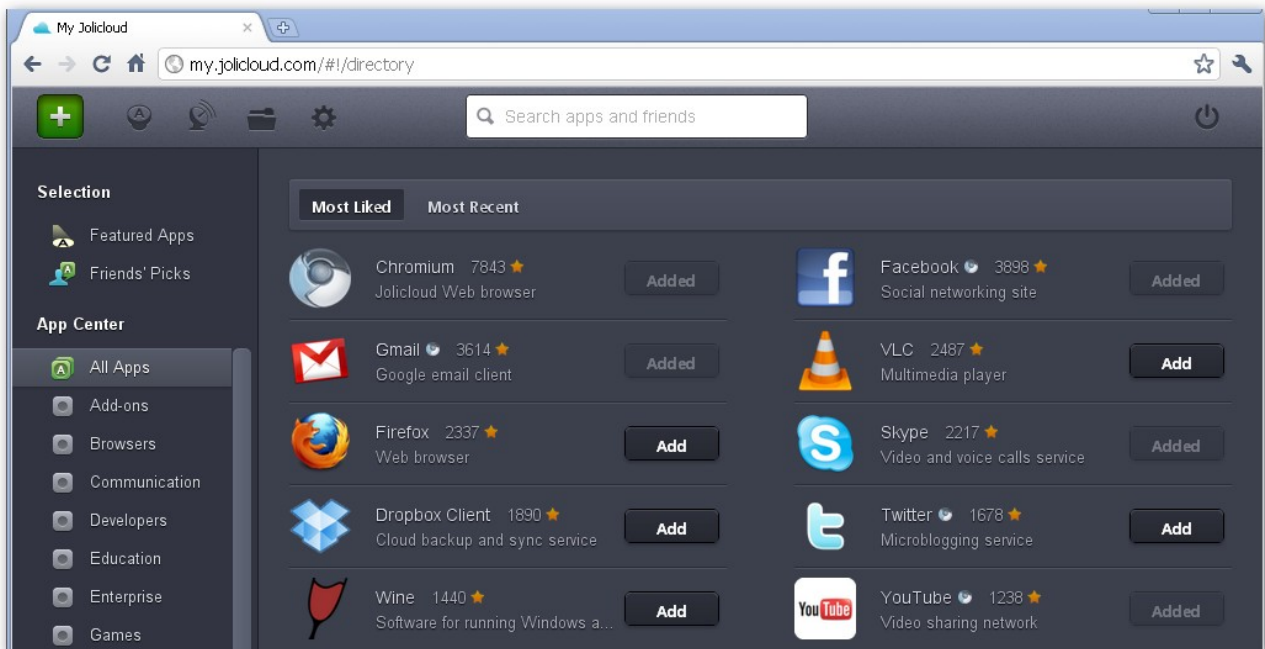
My Jolicloud

my.jolicloud.com/#!/directory

Search apps and friends

Selection

Featured Apps

Friends' Picks

App Center

All Apps

Add-ons

Browsers

Communication

Developers

Education

Enterprise

Games

Most Liked

Most Recent

Chromium 7843
Jolicloud Web browser
Added

Facebook 3898
Social networking site
Added

Gmail 3614
Google email client
Added

VLC 2487
Multimedia player
Add

Firefox 2337
Web browser
Add

Skype 2217
Video and voice calls service
Added

Dropbox Client 1890
Cloud backup and sync service
Add

Twitter 1678
Microblogging service
Add

Wine 1440
Software for running Windows a...
Add

YouTube 1238
Video sharing network
Added